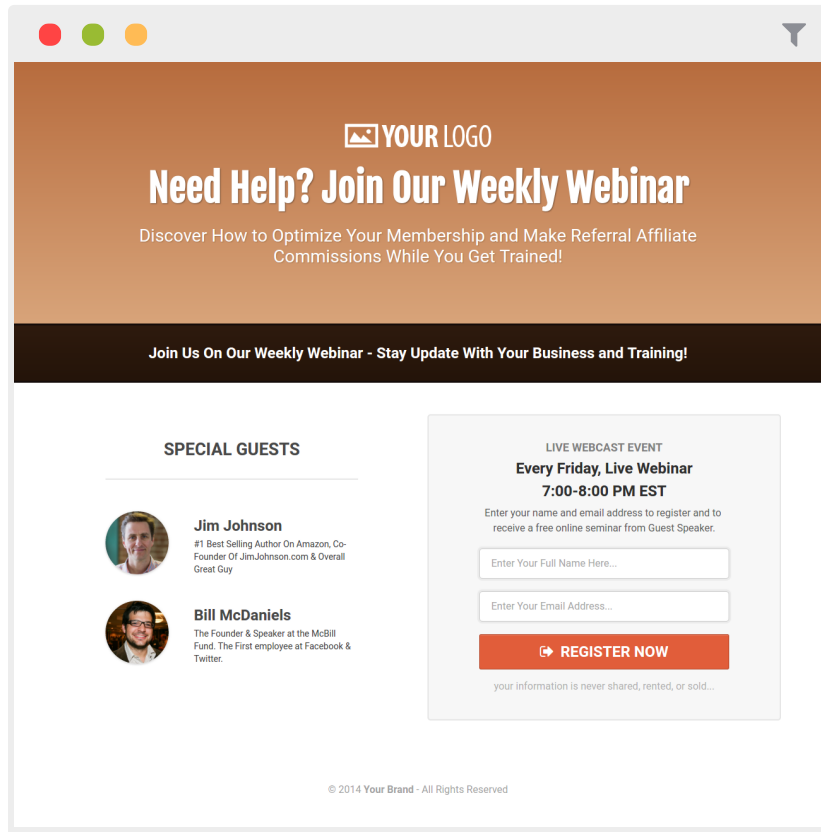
YOUR LOGO

Need Help? Join Our Weekly Webinar

Discover How to Optimize Your Membership and Make Referral Affiliate Commissions While You Get Trained!

Join Us On Our Weekly Webinar - Stay Update With Your Business and Training!

SPECIAL GUESTS

Jim Johnson
#1 Best Selling Author On Amazon, Co-Founder Of JimJohnson.com & Overall Great Guy

Bill McDaniels
The Founder & Speaker at the McBill Fund. The First employee at Facebook & Twitter.

LIVE WEBCAST EVENT
Every Friday, Live Webinar
7:00-8:00 PM EST
Enter your name and email address to register and to receive a free online seminar from Guest Speaker.

Enter Your Full Name Here...

Enter Your Email Address...

REGISTER NOW

your information is never shared, rented, or sold...

© 2014 Your Brand - All Rights Reserved